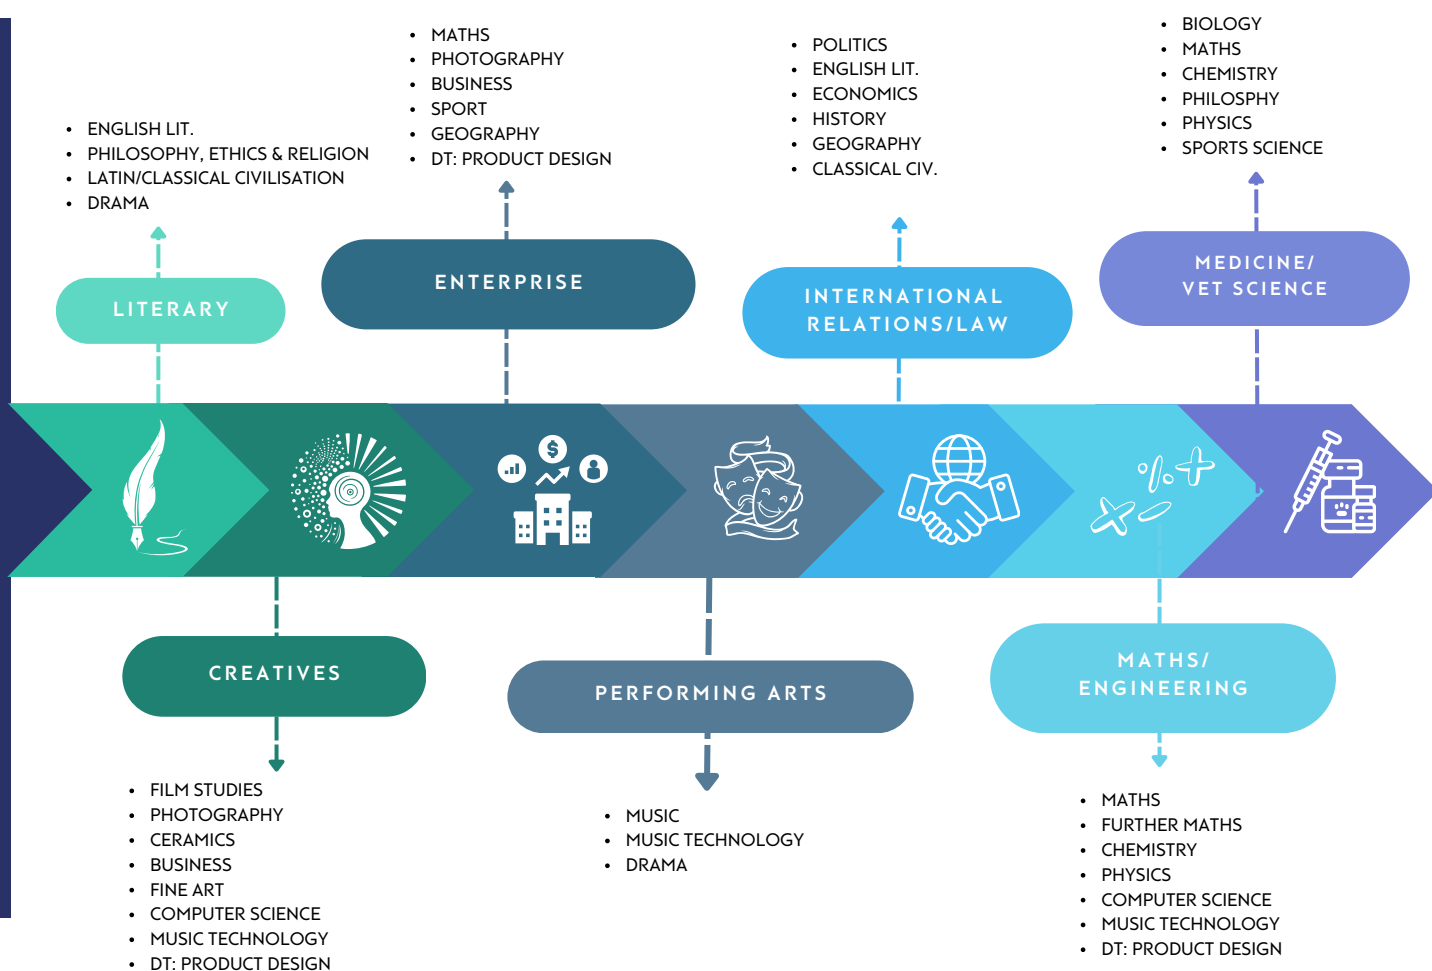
- ENGLISH LIT.
- PHILOSOPHY, ETHICS & RELIGION
- LATIN/CLASSICAL CIVILISATION
- DRAMA

LITERARY

- MATHS
- PHOTOGRAPHY
- BUSINESS
- SPORT
- GEOGRAPHY
- DT: PRODUCT DESIGN

ENTERPRISE

- POLITICS
- ENGLISH LIT.
- ECONOMICS
- HISTORY
- GEOGRAPHY
- CLASSICAL CIV.

INTERNATIONAL RELATIONS/LAW

- BIOLOGY
- MATHS
- CHEMISTRY
- PHILOSPHY
- PHYSICS
- SPORTS SCIENCE

MEDICINE/ VET SCIENCE

CREATIVES

- FILM STUDIES
- PHOTOGRAPHY
- CERAMICS
- BUSINESS
- FINE ART
- COMPUTER SCIENCE
- MUSIC TECHNOLOGY
- DT: PRODUCT DESIGN

PERFORMING ARTS

- MUSIC
- MUSIC TECHNOLOGY
- DRAMA

MATHS/ ENGINEERING

- MATHS
- FURTHER MATHS
- CHEMISTRY
- PHYSICS
- COMPUTER SCIENCE
- MUSIC TECHNOLOGY
- DT: PRODUCT DESIGN